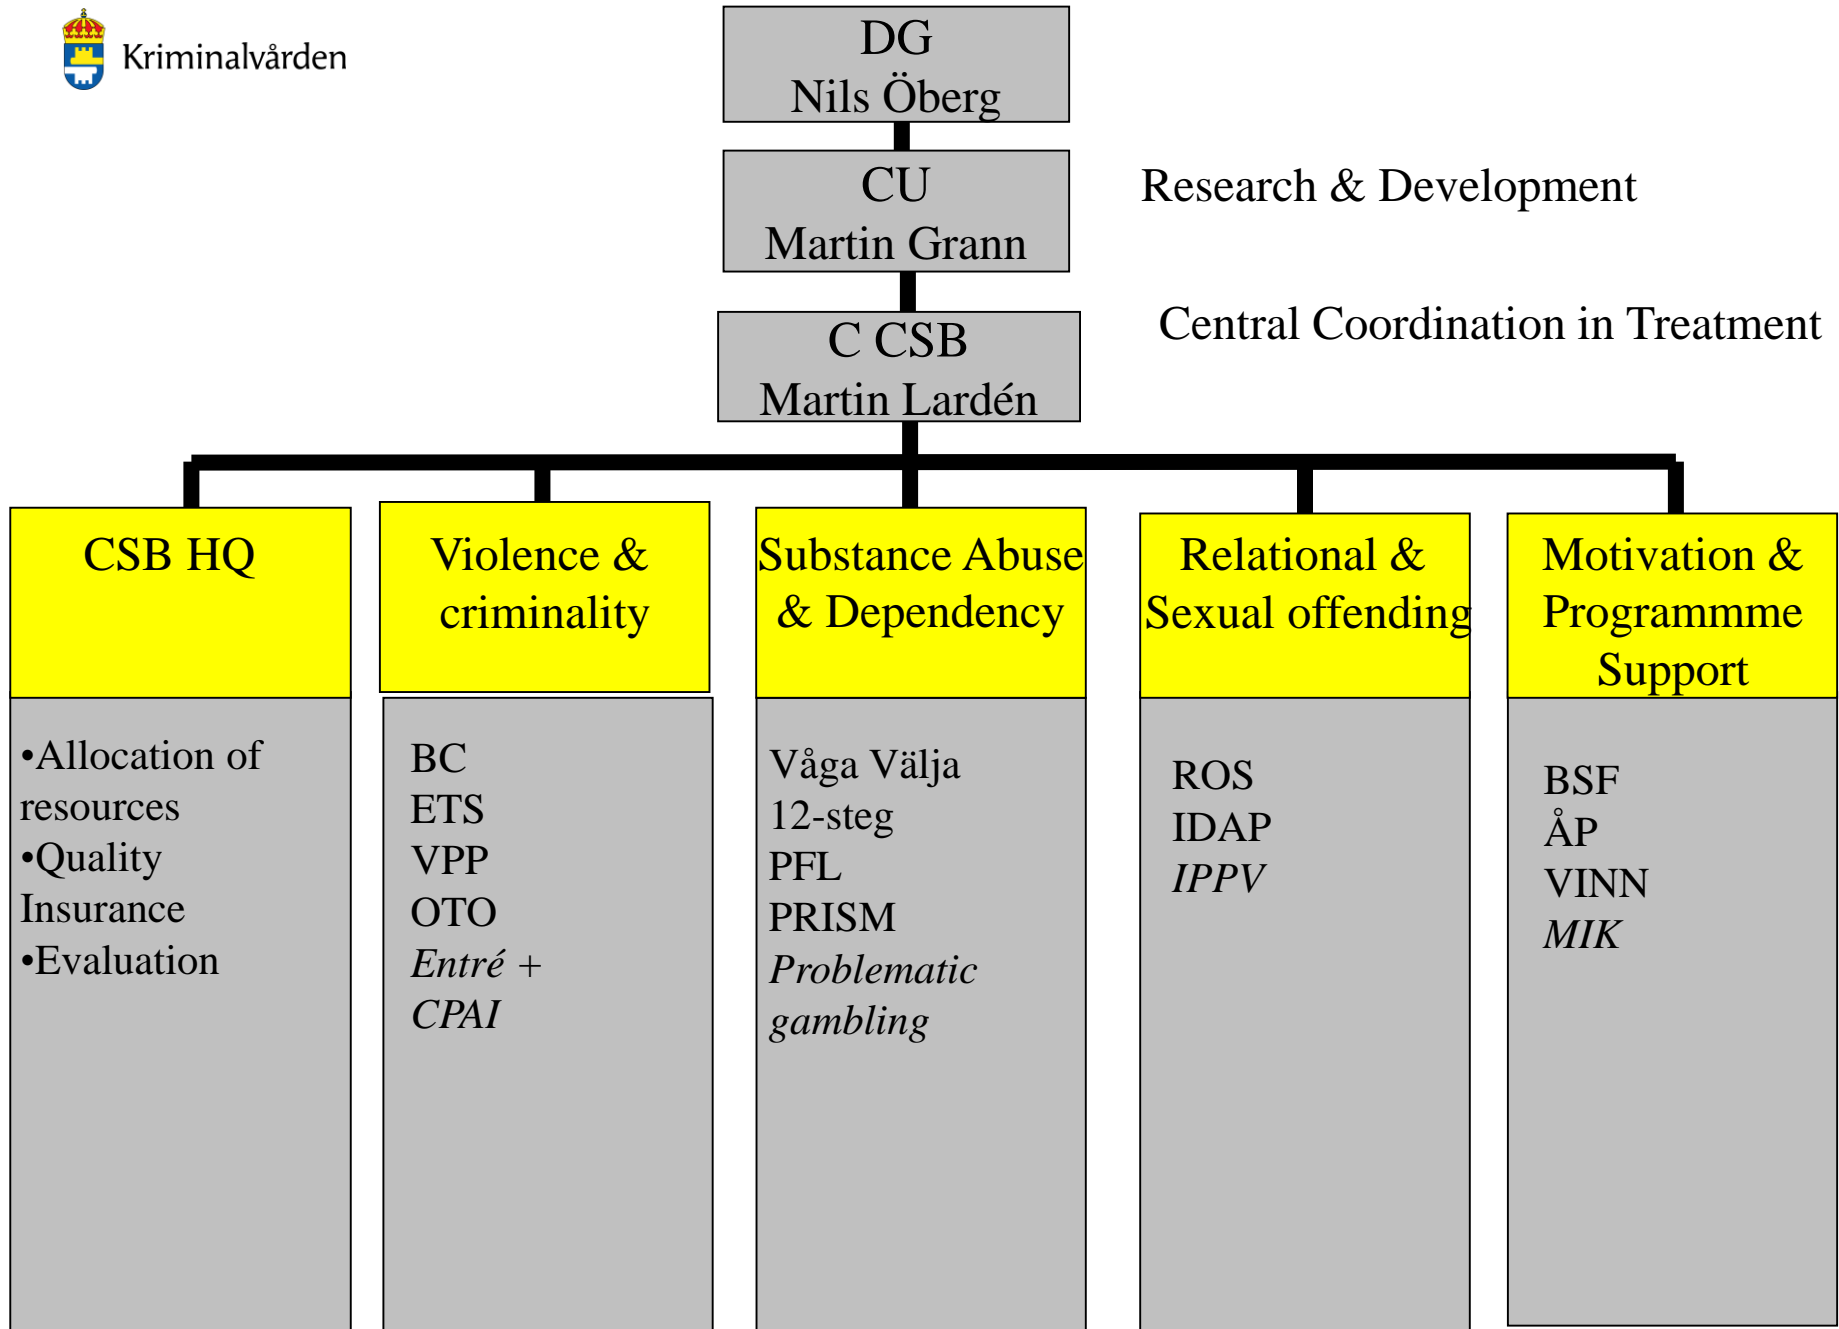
Kriminalvården

DG
Nils Öberg

CU
Martin Grann

Research & Development

C CSB
Martin Lardén

Central Coordination in Treatment

CSB HQ

•Allocation of resources
•Quality Insurance
•Evaluation

Violence & criminality

BC
ETS
VPP
OTO
*Entré* +
*CPAI*

Substance Abuse & Dependency

Våga Välja
12-steg
PFL
PRISM
*Problematic gambling*

Relational & Sexual offending

ROS
IDAP
*IPPV*

Motivation & Programmme Support

BSF
ÅP
VINN
*MIK*